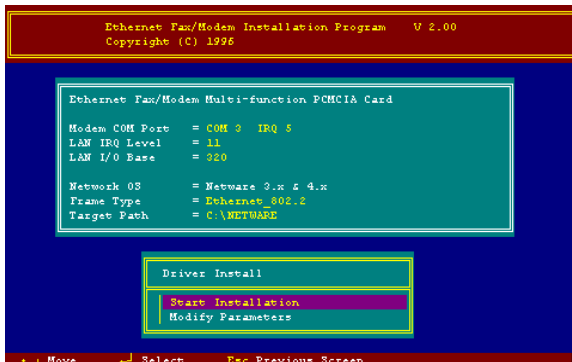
Ethernet Fax/Modem Installation Program    V 2.00
Copyright (C) 1996

Ethernet Fax/Modem Multi-function PCMCIA Card

Modem COM Port    = COM 3   IRQ 5
LAN IRQ Level     = 11
LAN I/O Base      = 320

Network OS        = Netware 3.x & 4.x
Frame Type        = Ethernet_802.2
Target Path       = C:\NETWARE

Driver Install

Start Installation
Modify Parameters

↑ ↓ Move    ↵ Select    Esc Previous Screen